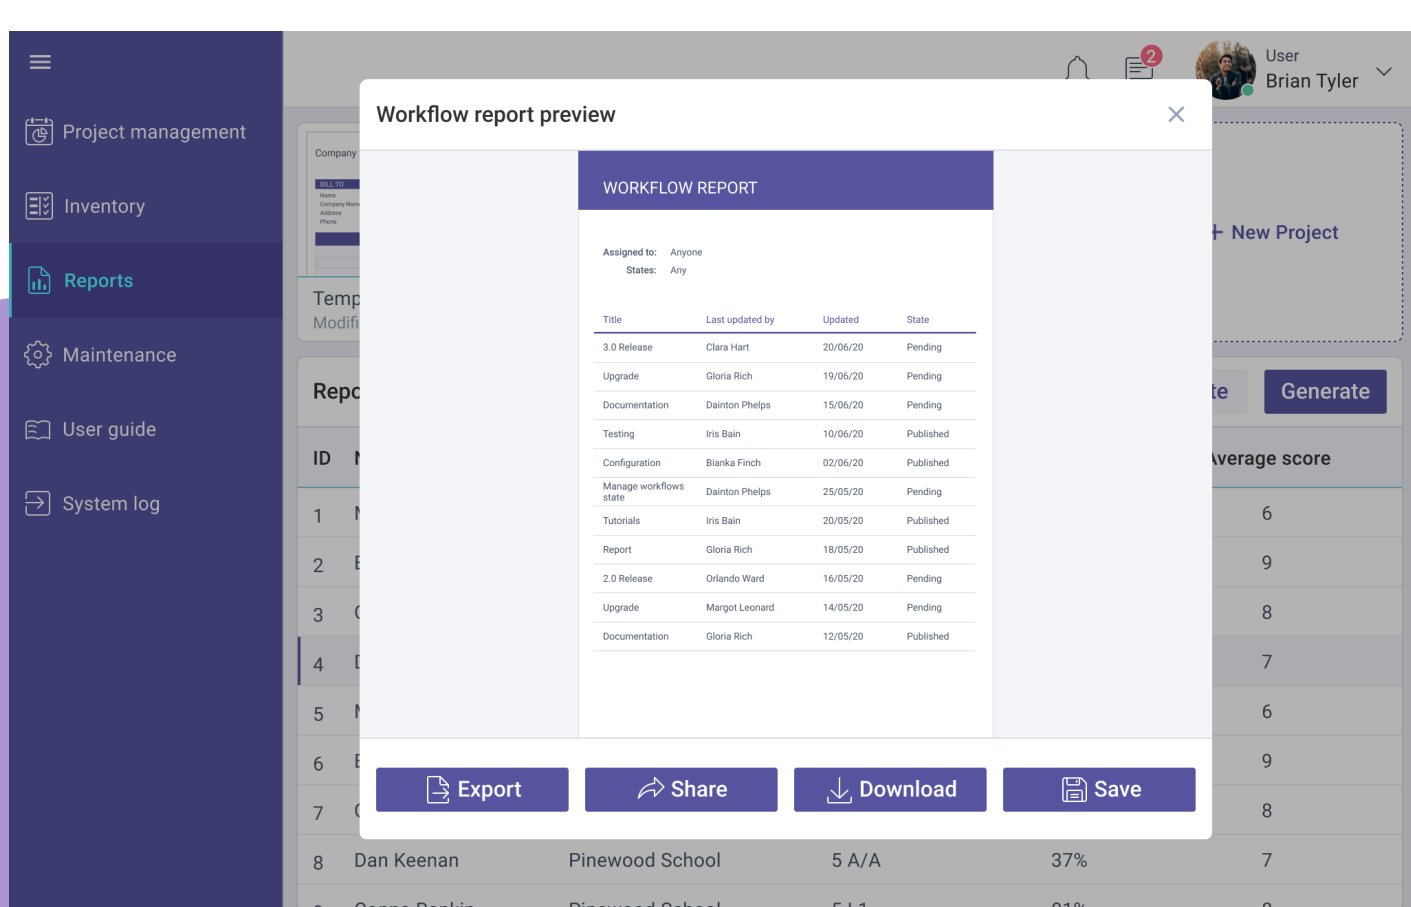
Project management
Inventory
Reports
Maintenance
User guide
System log

2
User
Brian Tyler

Company
BILL TO
Name
Company Name
Address
Phone
Temp
Modifi

+ New Project

Repo
te
Generate

ID
N
Average score

| 1 | M | 6 |
|---|---|---|
| 2 | E | 9 |
| 3 | C | 8 |
| 4 | D | 7 |
| 5 | M | 6 |
| 6 | E | 9 |
| 7 | C | 8 |

8 Dan Keenan Pinewood School 5 A/A 37% 7

Workflow report preview

WORKFLOW REPORT

Assigned to: Anyone
States: Any

| Title | Last updated by | Updated | State |
|---|---|---|---|
| 3.0 Release | Clara Hart | 20/06/20 | Pending |
| Upgrade | Gloria Rich | 19/06/20 | Pending |
| Documentation | Dainton Phelps | 15/06/20 | Pending |
| Testing | Iris Bain | 10/06/20 | Published |
| Configuration | Bianka Finch | 02/06/20 | Published |
| Manage workflows state | Dainton Phelps | 25/05/20 | Pending |
| Tutorials | Iris Bain | 20/05/20 | Published |
| Report | Gloria Rich | 18/05/20 | Published |
| 2.0 Release | Orlando Ward | 16/05/20 | Pending |
| Upgrade | Margot Leonard | 14/05/20 | Pending |
| Documentation | Gloria Rich | 12/05/20 | Published |

Export
Share
Download
Save